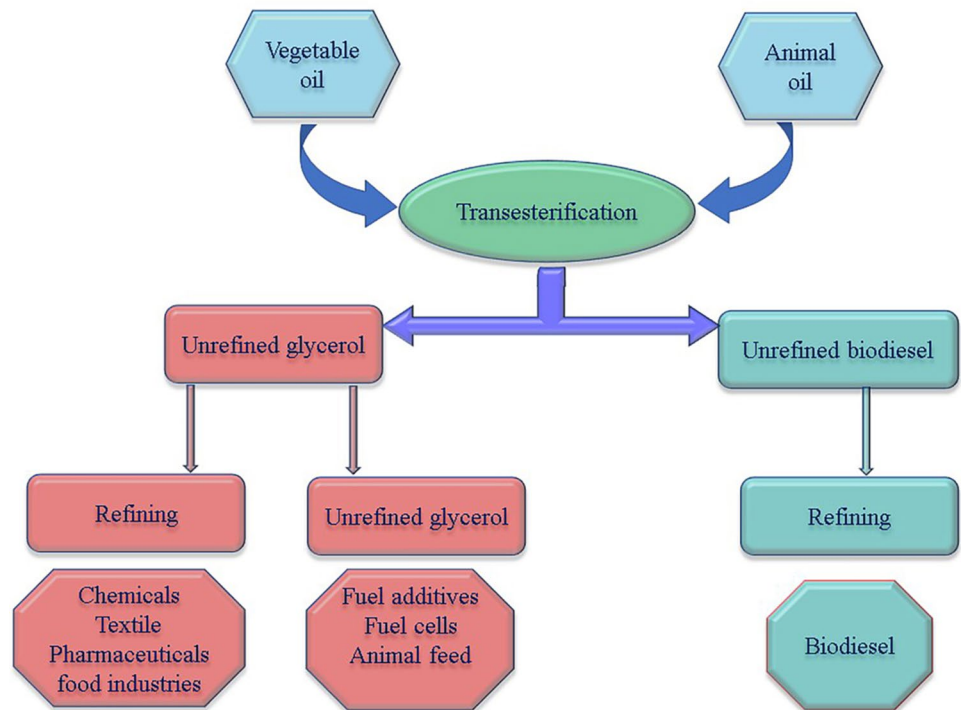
Vegetable oil

Animal oil

Transesterification

Unrefined glycerol

Unrefined biodiesel

Refining

Unrefined glycerol

Refining

Chemicals
Textile
Pharmaceuticals
food industries

Fuel additives
Fuel cells
Animal feed

Biodiesel